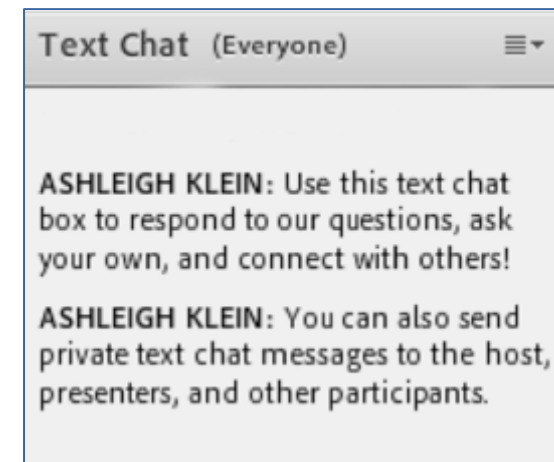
Text Chat (Everyone)

ASHLEIGH KLEIN: Use this text chat box to respond to our questions, ask your own, and connect with others!

ASHLEIGH KLEIN: You can also send private text chat messages to the host, presenters, and other participants.